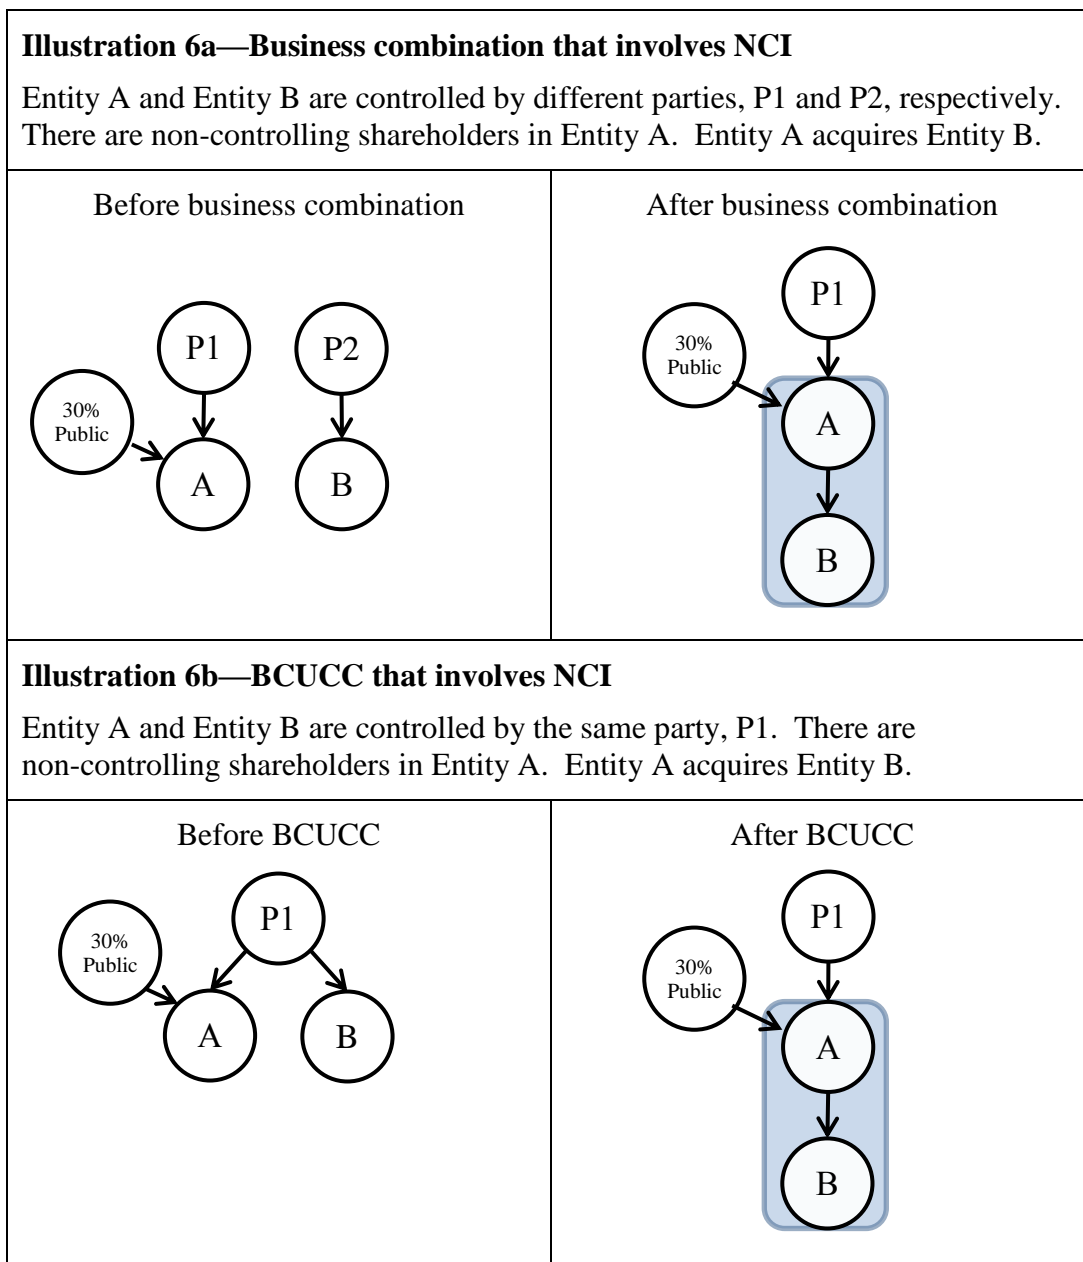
**Illustration 6a—Business combination that involves NCI**

Entity A and Entity B are controlled by different parties, P1 and P2, respectively. There are non-controlling shareholders in Entity A. Entity A acquires Entity B.

Before business combination

P1
P2
30% Public
A
B

After business combination

P1
30% Public
A
B

**Illustration 6b—BCUCC that involves NCI**

Entity A and Entity B are controlled by the same party, P1. There are non-controlling shareholders in Entity A. Entity A acquires Entity B.

Before BCUCC

P1
30% Public
A
B

After BCUCC

P1
30% Public
A
B